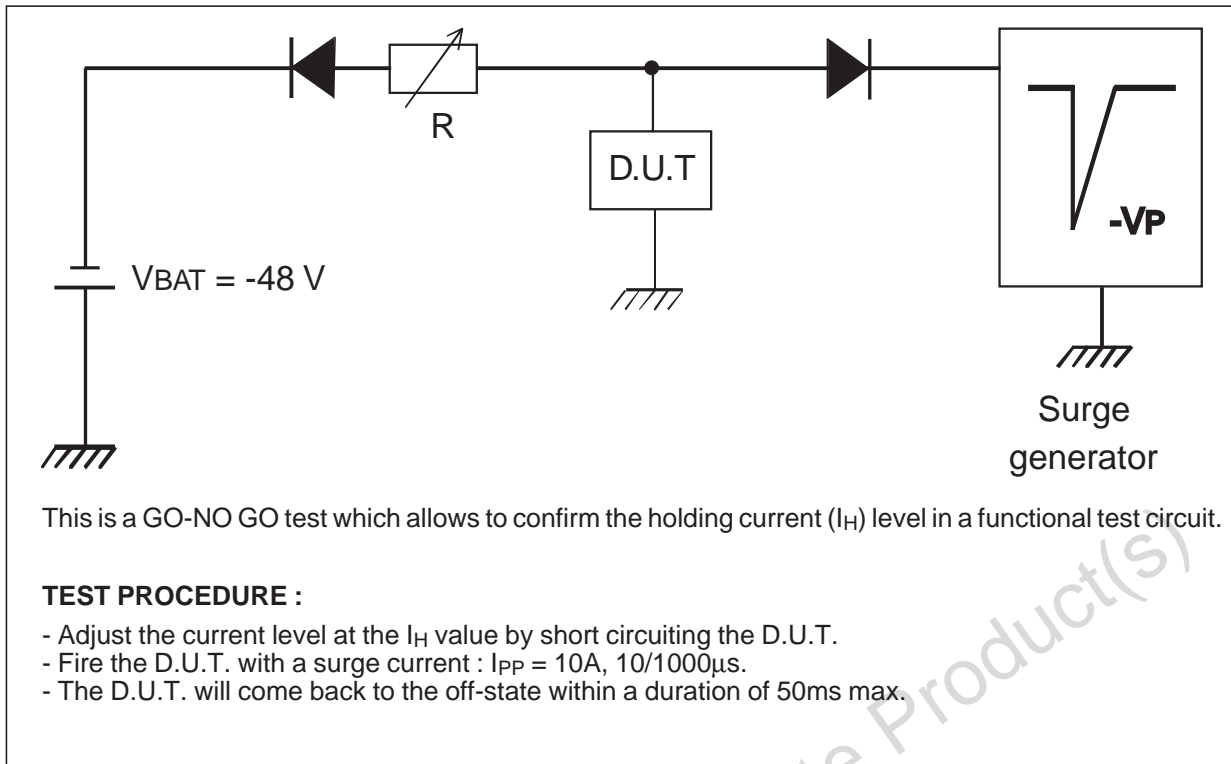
R

D.U.T

-VP

VBAT = -48 V

Surge generator

This is a GO-NO GO test which allows to confirm the holding current ($I_H$) level in a functional test circuit.

**TEST PROCEDURE :**

- Adjust the current level at the $I_H$ value by short circuiting the D.U.T.
- Fire the D.U.T. with a surge current : $I_{PP}$ = 10A, 10/1000µs.
- The D.U.T. will come back to the off-state within a duration of 50ms max.

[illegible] Product(s)